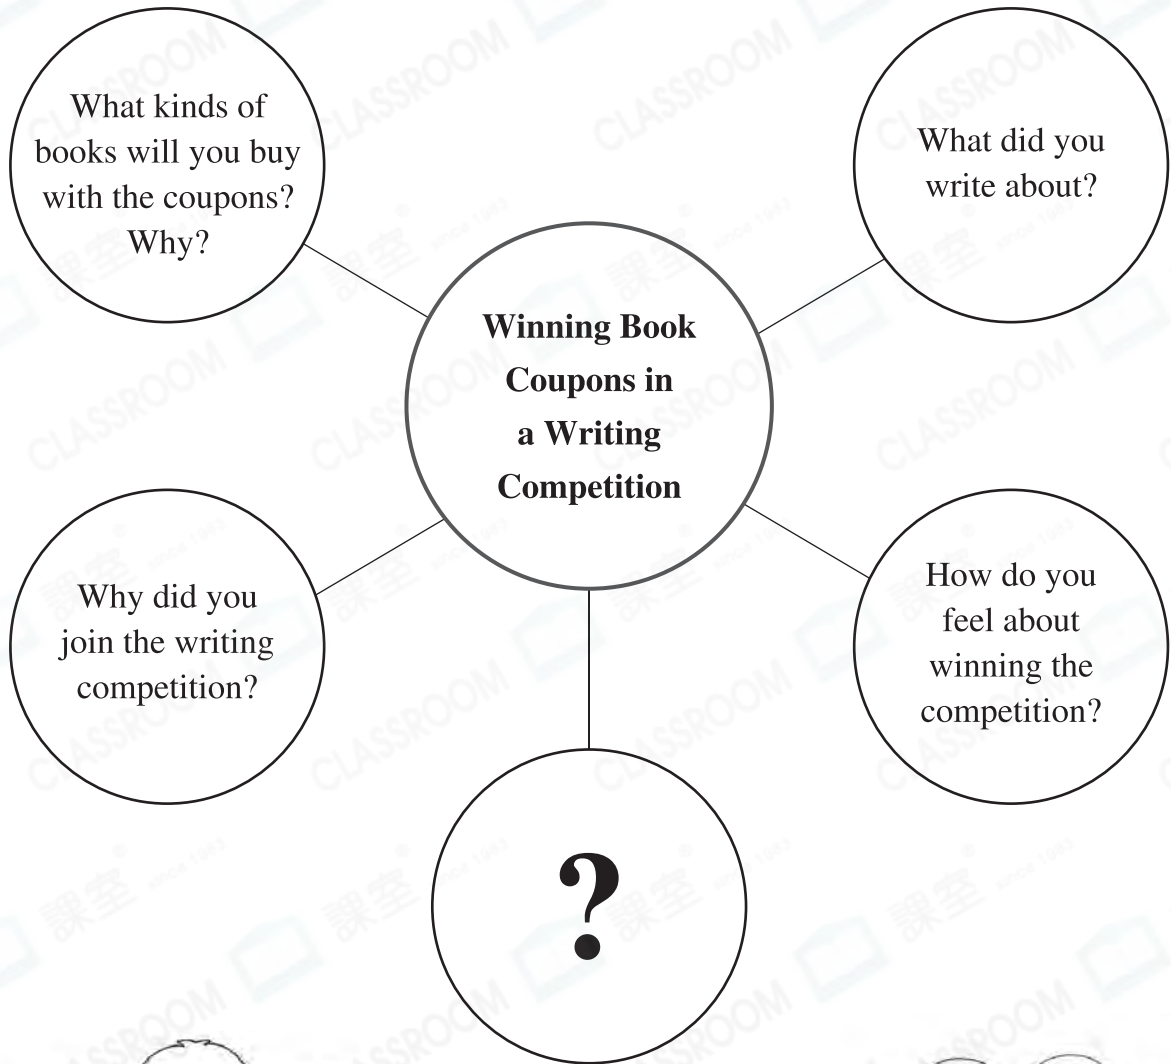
What kinds of books will you buy with the coupons? Why?

What did you write about?

**Winning Book Coupons in a Writing Competition**

Why did you join the writing competition?

How do you feel about winning the competition?

?